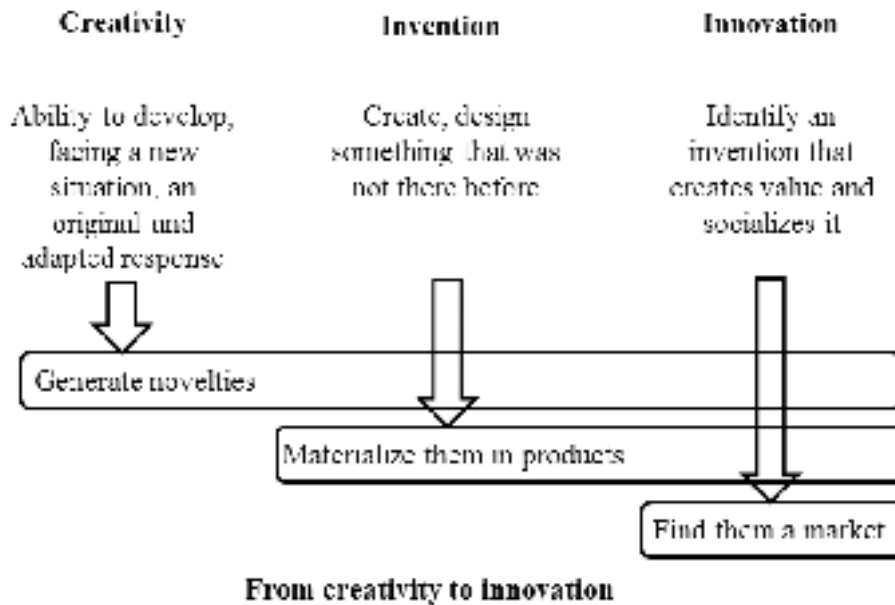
Creativity

Invention

Innovation

Ability to develop, facing a new situation, an original and adapted response

Create, design something that was not there before

Identify an invention that creates value and socializes it

Generate novelties

Materialize them in products

Find them a market

From creativity to innovation